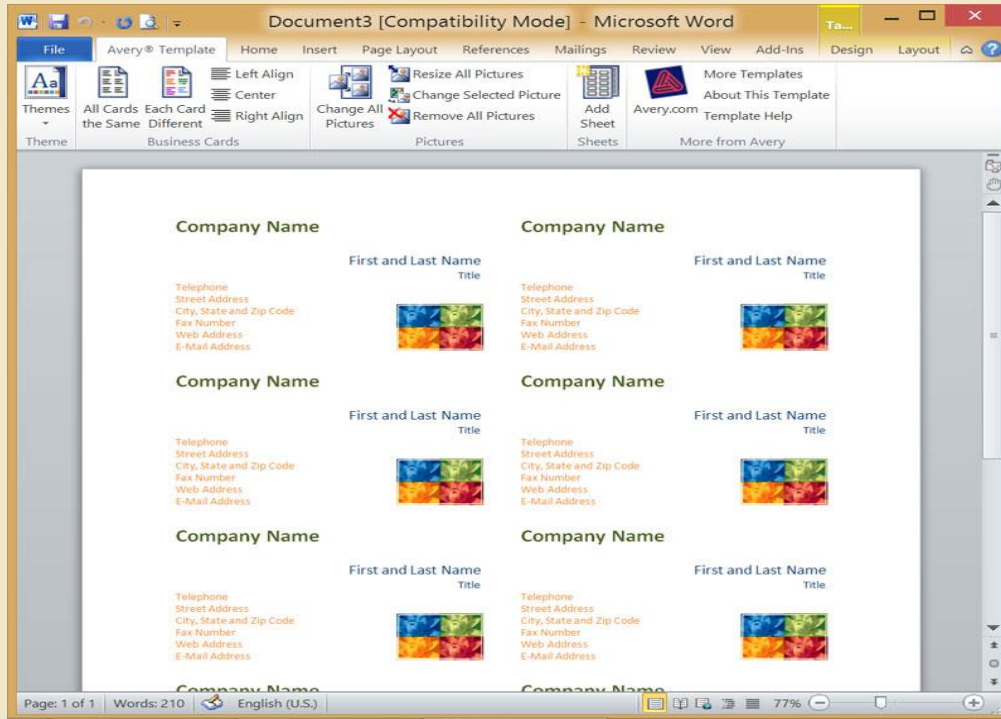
Document3 [Compatibility Mode] - Microsoft Word

Ta...

File | Avery® Template | Home | Insert | Page Layout | References | Mailings | Review | View | Add-Ins | Design | Layout

Themes
Theme

All Cards the Same | Each Card Different | Left Align | Center | Right Align
Business Cards

Change All Pictures | Resize All Pictures | Change Selected Picture | Remove All Pictures
Pictures

Add Sheet
Sheets

Avery.com | More Templates | About This Template | Template Help
More from Avery

Company Name

First and Last Name
Title

Telephone
Street Address
City, State and Zip Code
Fax Number
Web Address
E-Mail Address

Company Name

First and Last Name
Title

Telephone
Street Address
City, State and Zip Code
Fax Number
Web Address
E-Mail Address

Company Name

First and Last Name
Title

Telephone
Street Address
City, State and Zip Code
Fax Number
Web Address
E-Mail Address

Company Name

First and Last Name
Title

Telephone
Street Address
City, State and Zip Code
Fax Number
Web Address
E-Mail Address

Company Name

First and Last Name
Title

Telephone
Street Address
City, State and Zip Code
Fax Number
Web Address
E-Mail Address

Company Name

First and Last Name
Title

Telephone
Street Address
City, State and Zip Code
Fax Number
Web Address
E-Mail Address

Company Name

Company Name

Page: 1 of 1 | Words: 210 | English (U.S.) | 77%